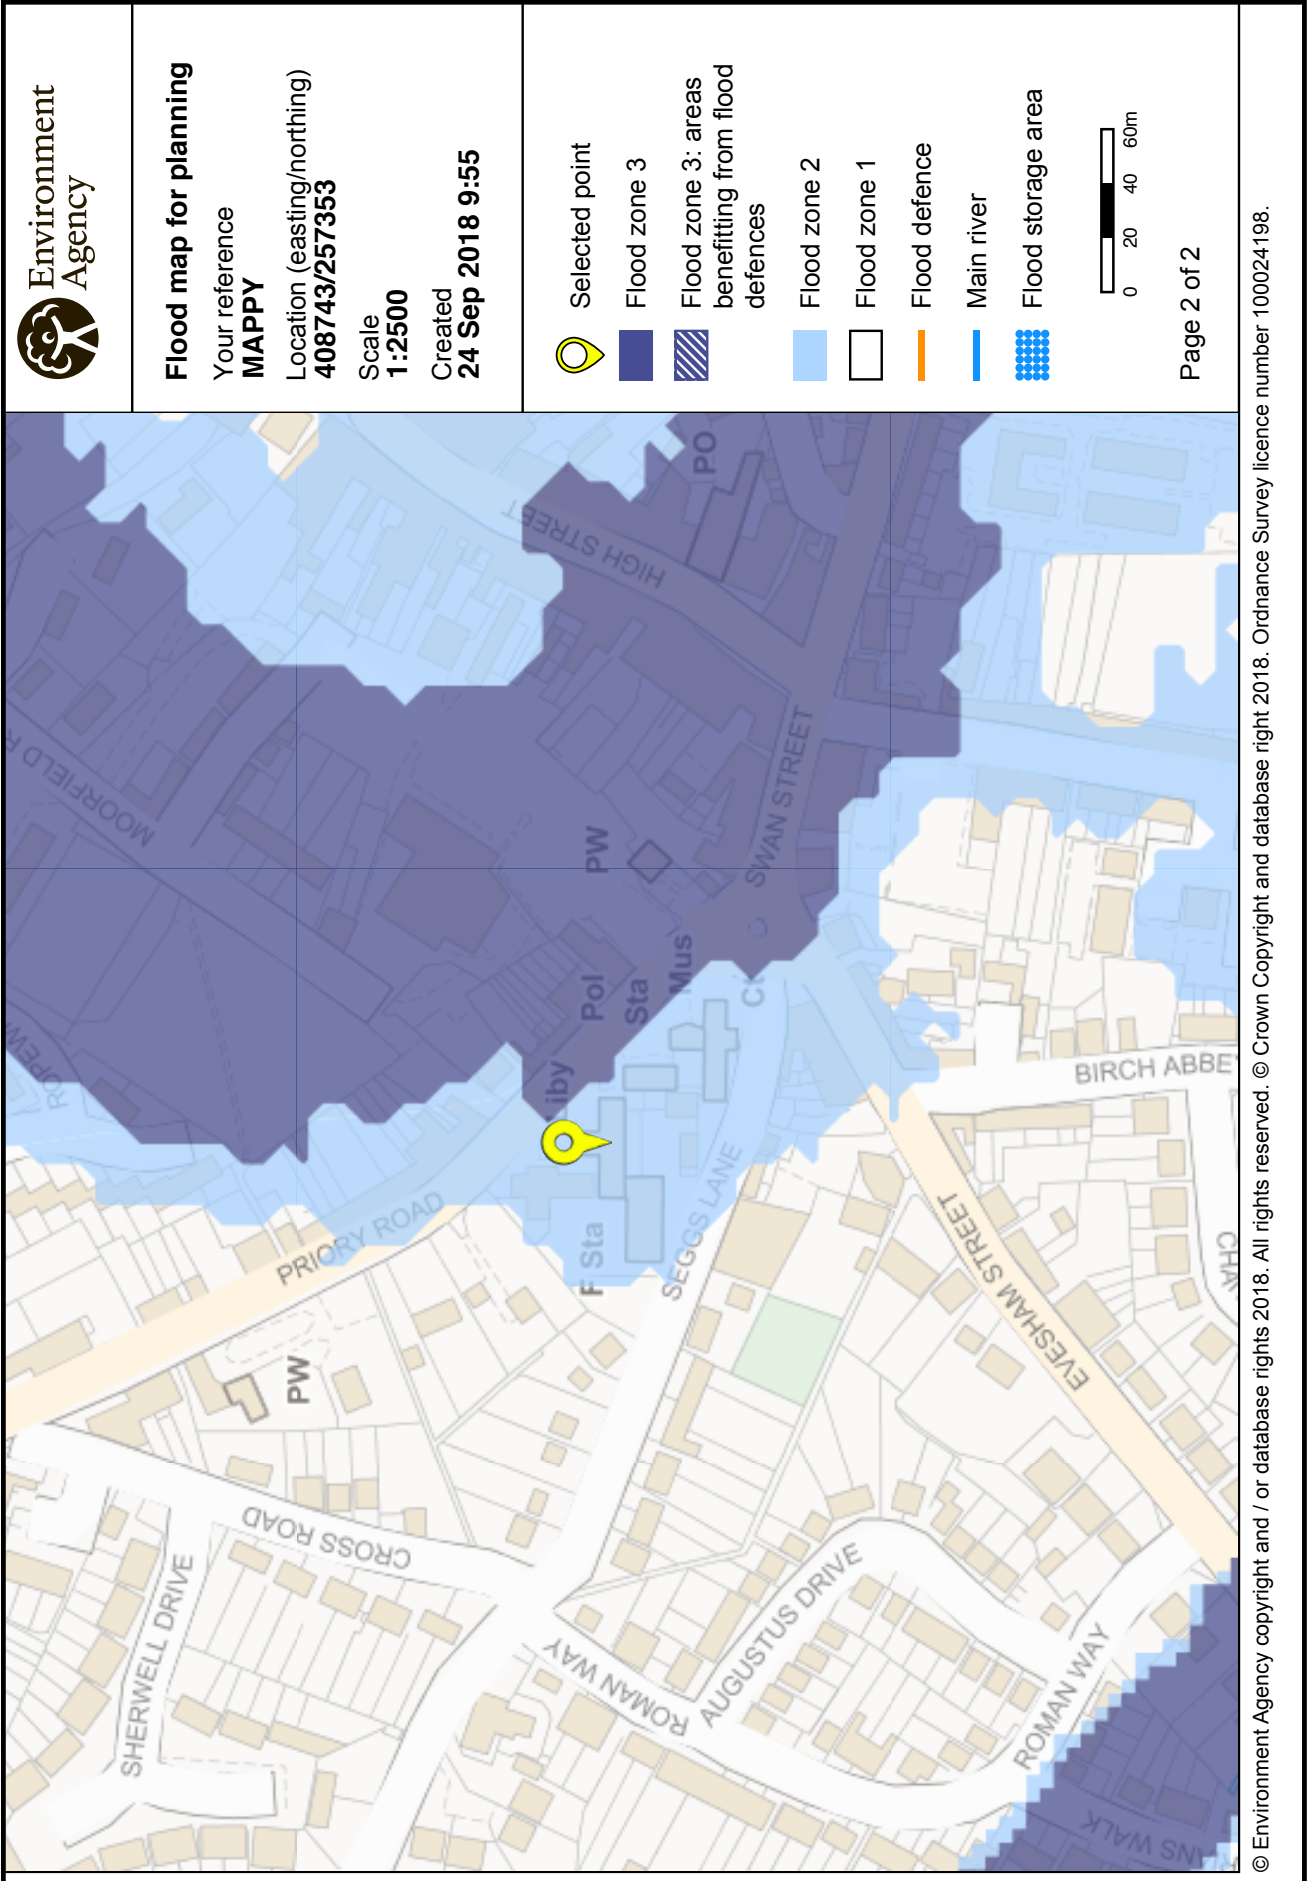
Environment Agency

Flood map for planning

Your reference
MAPPY

Location (easting/northing)
408743/257353

Scale
1:2500

Created
24 Sep 2018 9:55

Selected point

Flood zone 3

Flood zone 3: areas benefitting from flood defences

Flood zone 2

Flood zone 1

Flood defence

Main river

Flood storage area

0 20 40 60m

Page 2 of 2

HIGH STREET
PO
MOORFIELD R
SWAN STREET
PW
Pol
Sta
Mus
Ct
ROPEW
Liby
PRIORY ROAD
F Sta
SEGGS LANE
BIRCH ABBEY
EVESHAM STREET
CHA
PW
CROSS ROAD
SHERWELL DRIVE
ROMAN WAY
AUGUSTUS DRIVE
ROMAN WAY
SNS WALK

© Environment Agency copyright and / or database rights 2018. All rights reserved. © Crown Copyright and database right 2018. Ordnance Survey licence number 100024198.